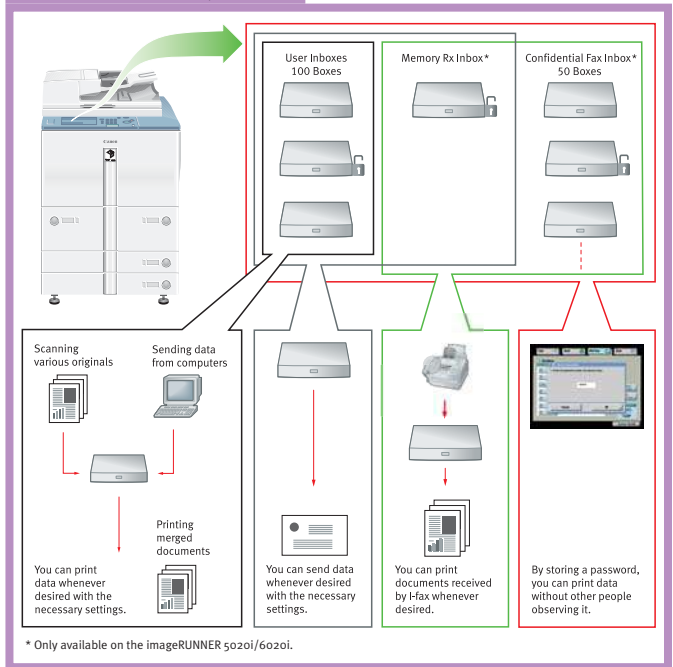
User Inboxes
100 Boxes

Memory Rx Inbox*

Confidential Fax Inbox*
50 Boxes

Scanning various originals

Sending data from computers

Printing merged documents

You can print data whenever desired with the necessary settings.

You can send data whenever desired with the necessary settings.

You can print documents received by I-fax whenever desired.

By storing a password, you can print data without other people observing it.

* Only available on the imageRUNNER 5020i/6020i.